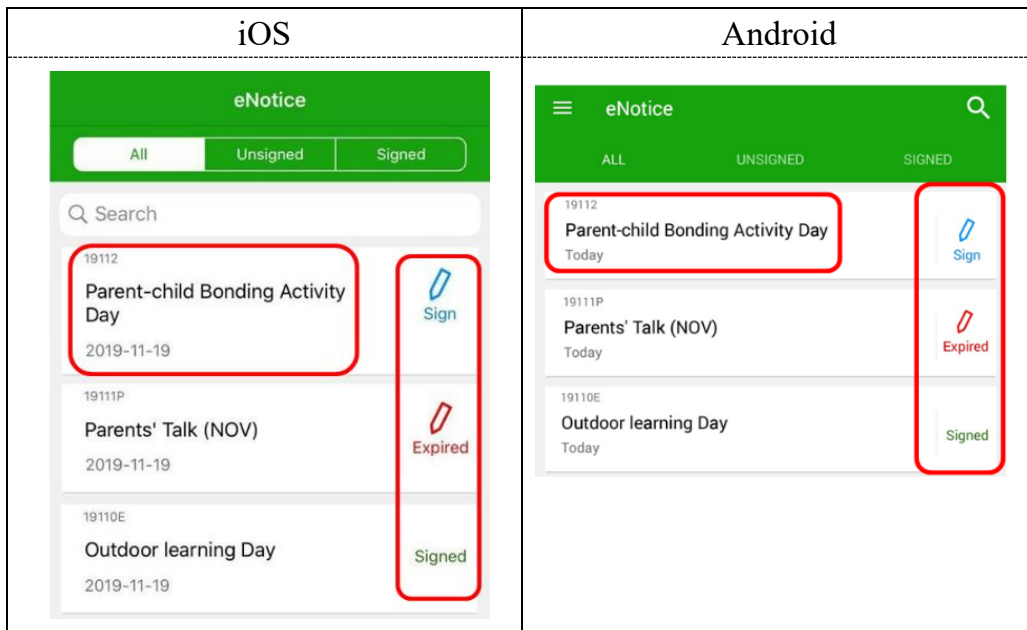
| iOS | Android |
|---|---|
| eNotice<br>All Unsigned Signed<br>Search<br>19112<br>Parent-child Bonding Activity Day<br>2019-11-19<br>Sign<br>19111P<br>Parents' Talk (NOV)<br>2019-11-19<br>Expired<br>19110E<br>Outdoor learning Day<br>2019-11-19<br>Signed | eNotice<br>ALL UNSIGNED SIGNED<br>19112<br>Parent-child Bonding Activity Day<br>Today<br>Sign<br>19111P<br>Parents' Talk (NOV)<br>Today<br>Expired<br>19110E<br>Outdoor learning Day<br>Today<br>Signed |